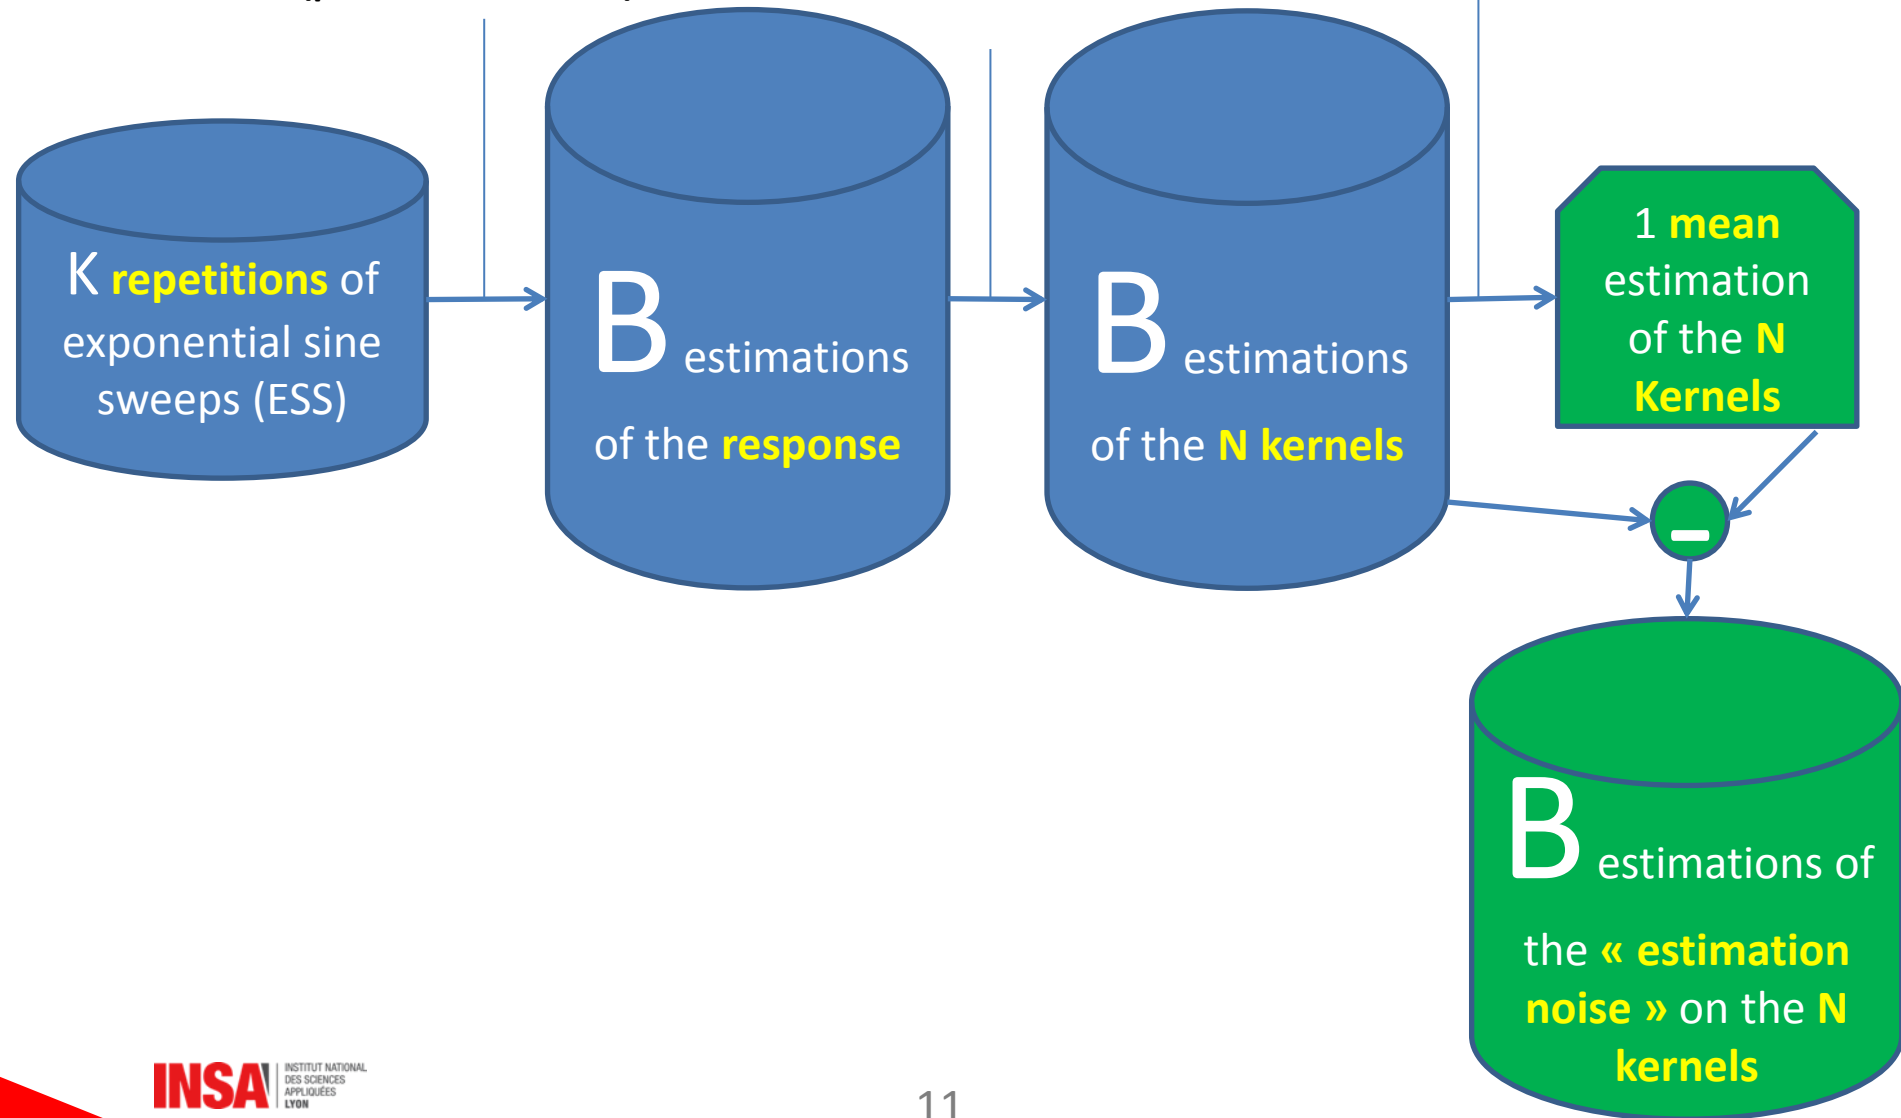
K repetitions of exponential sine sweeps (ESS)

B estimations of the response

B estimations of the N kernels

1 mean estimation of the N Kernels

–

B estimations of the « estimation noise » on the N kernels

INSA INSTITUT NATIONAL DES SCIENCES APPLIQUÉES LYON

11